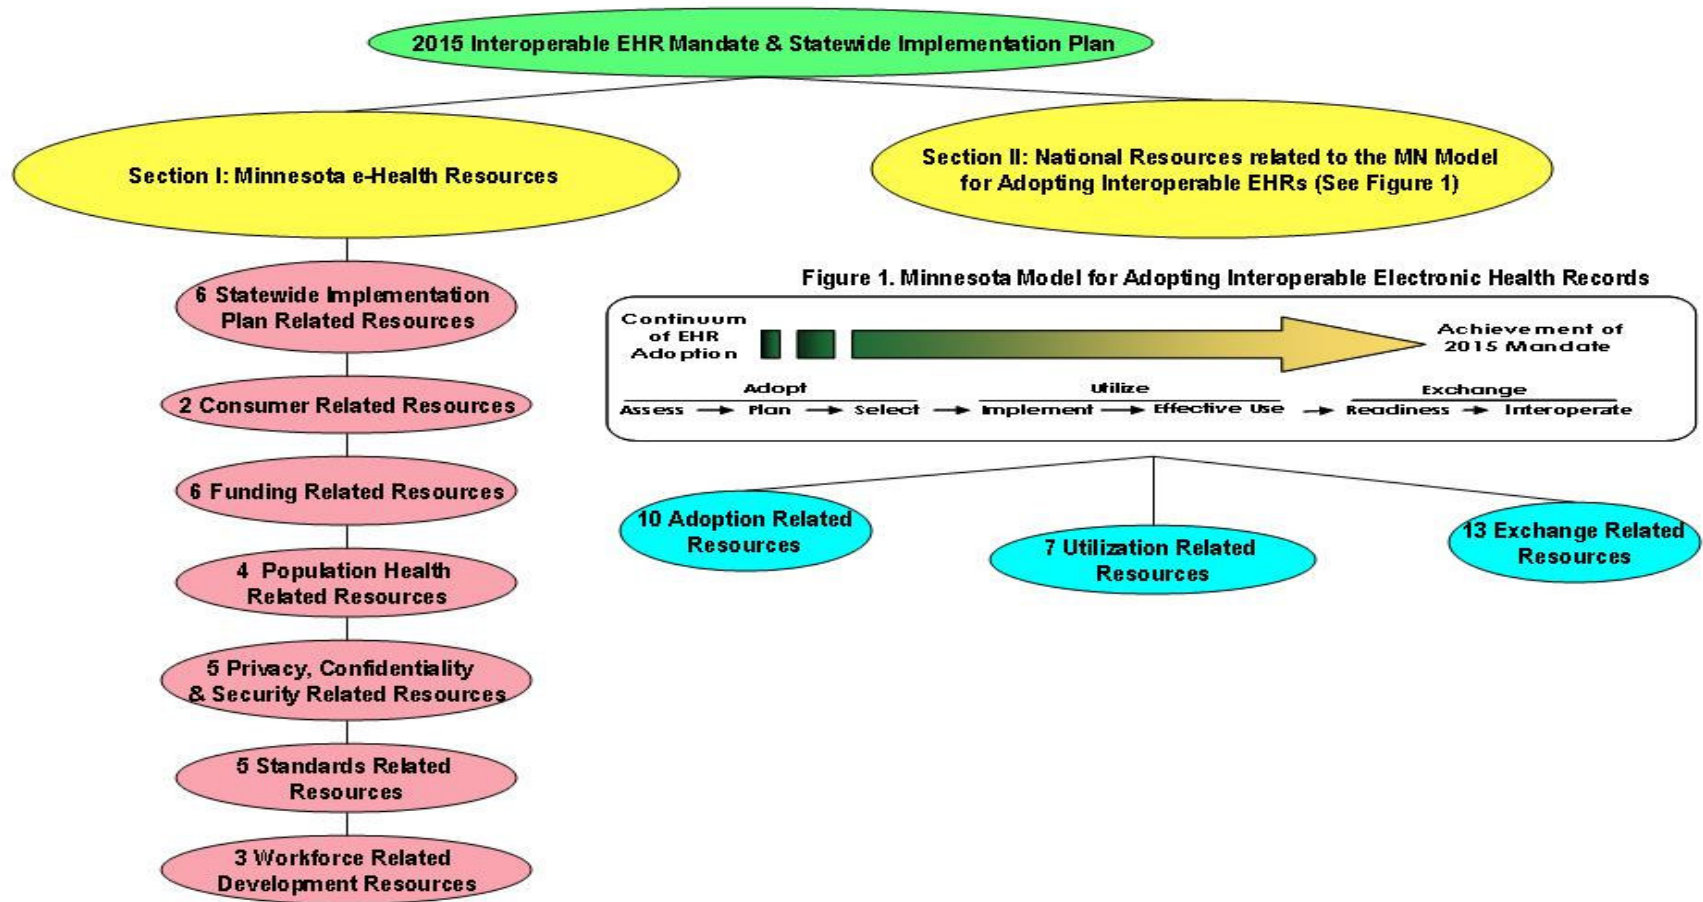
2015 Interoperable EHR Mandate & Statewide Implementation Plan

Section I: Minnesota e-Health Resources

Section II: National Resources related to the MN Model for Adopting Interoperable EHRs (See Figure 1)

6 Statewide Implementation Plan Related Resources

2 Consumer Related Resources

6 Funding Related Resources

4 Population Health Related Resources

5 Privacy, Confidentiality & Security Related Resources

5 Standards Related Resources

3 Workforce Related Development Resources

Figure 1. Minnesota Model for Adopting Interoperable Electronic Health Records

Continuum of EHR Adoption

Achievement of 2015 Mandate

Adopt

Utilize

Exchange

Assess → Plan → Select → Implement → Effective Use → Readiness → Interoperate

10 Adoption Related Resources

7 Utilization Related Resources

13 Exchange Related Resources